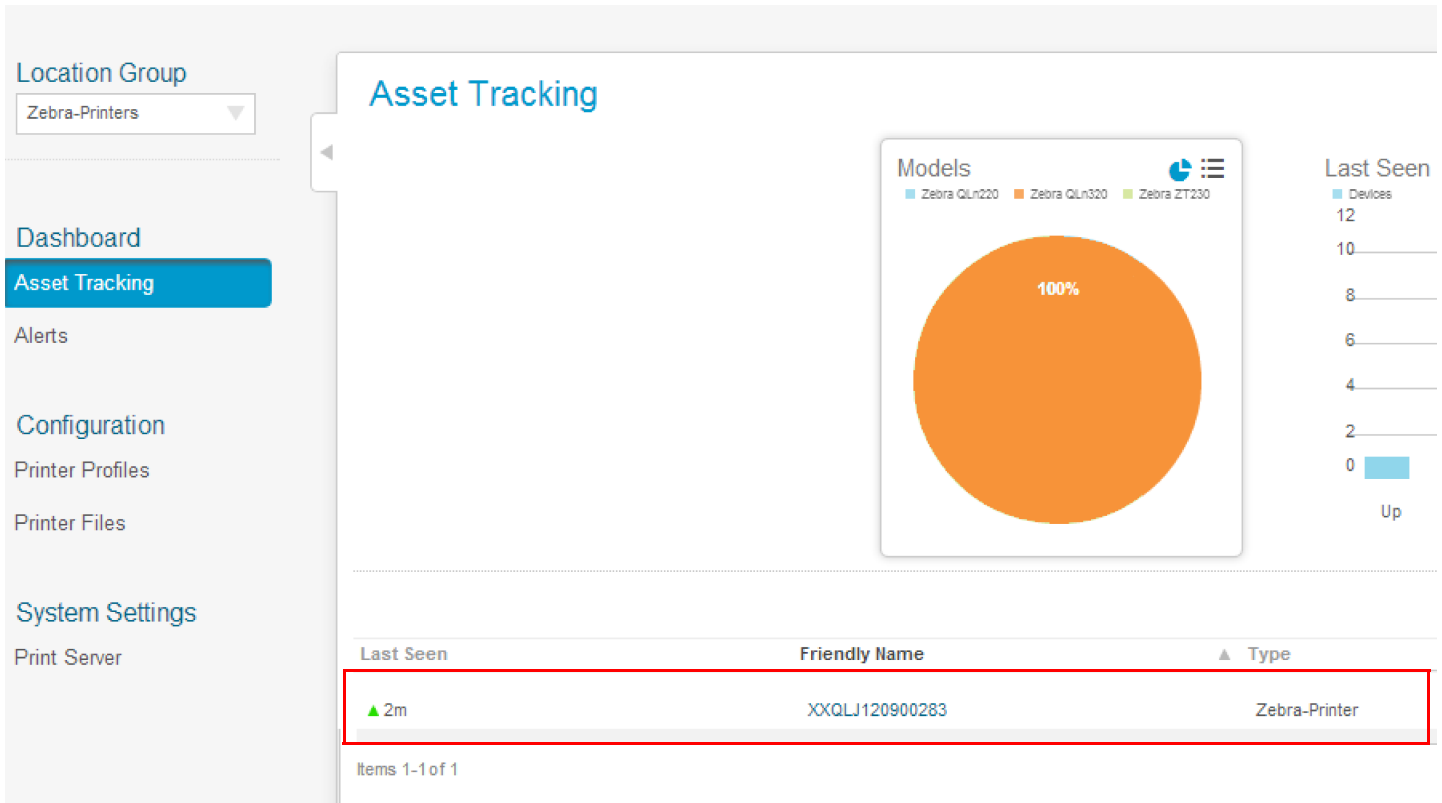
Location Group

Zebra-Printers

Dashboard

Asset Tracking

Alerts

Configuration

Printer Profiles

Printer Files

System Settings

Print Server

Asset Tracking

Models

Zebra QLn220 Zebra QLn320 Zebra ZT230

100%

Last Seen

Devices

12

10

8

6

4

2

0

Up

| Last Seen | Friendly Name | Type |
|---|---|---|
| 2m | XXQLJ120900283 | Zebra-Printer |

Items 1-1 of 1